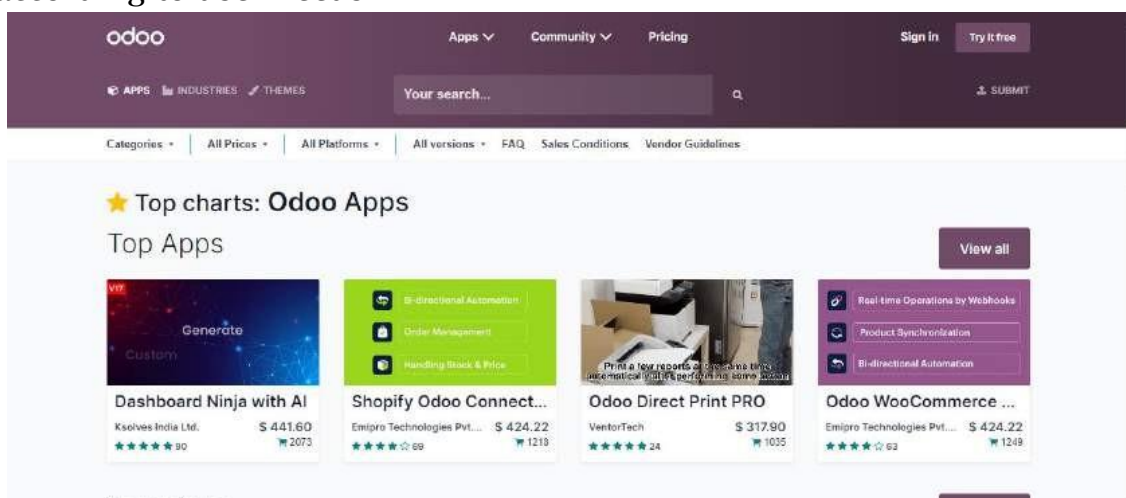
odoo

Apps Community Pricing

Sign in Try it free

APPS INDUSTRIES THEMES

Your search...

SUBMIT

Categories All Prices All Platforms All versions FAQ Sales Conditions Vendor Guidelines

Top charts: Odoo Apps

Top Apps

View all

V17

Generate

Custom

Bi-directional Automation

Order Management

Handling Stock & Price

Print a few reports at the same time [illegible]

Real-time Operations by Webhooks

Product Synchronization

Bi-directional Automation

Dashboard Ninja with AI
Ksolves India Ltd. $ 441.60
★★★★★ 90 2073

Shopify Odoo Connect...
Emipro Technologies Pvt.... $ 424.22
★★★★☆ 69 1218

Odoo Direct Print PRO
VentorTech $ 317.90
★★★★★ 24 1035

Odoo WooCommerce ...
Emipro Technologies Pvt.... $ 424.22
★★★★☆ 63 1249